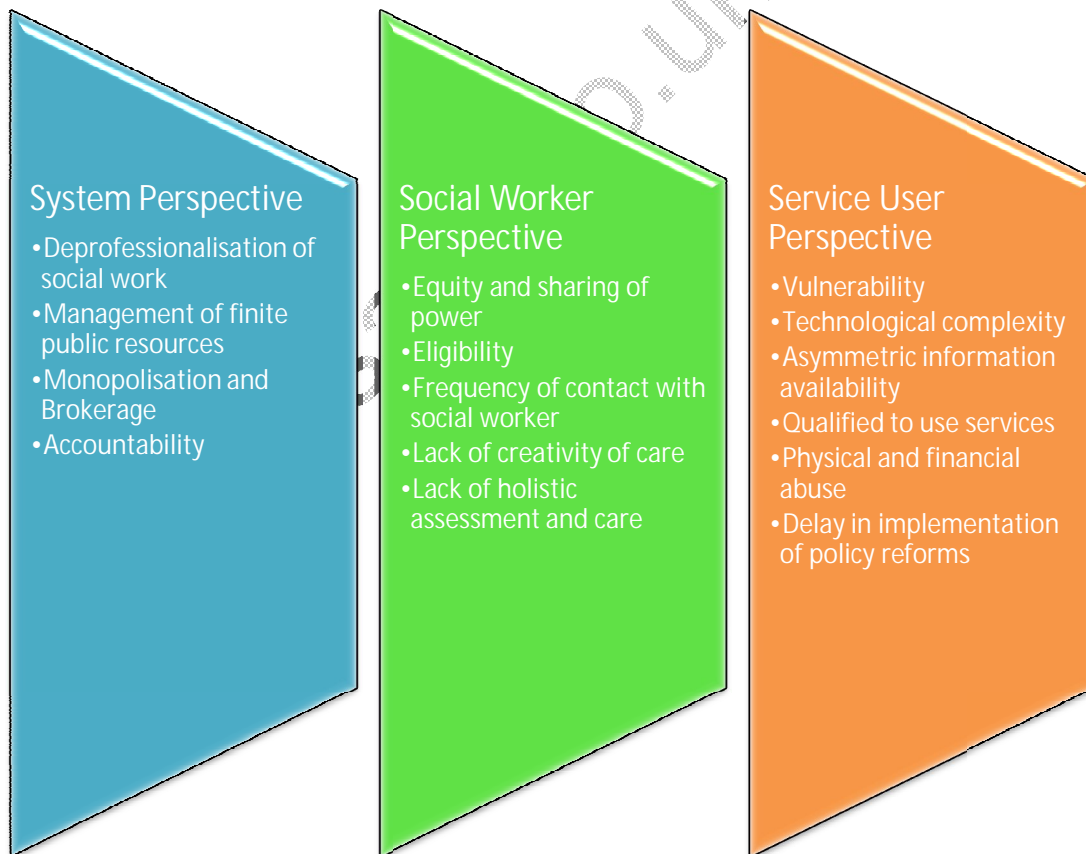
System Perspective
•Deprofessionalisation of social work
•Management of finite public resources
•Monopolisation and Brokerage
•Accountability

Social Worker Perspective
•Equity and sharing of power
•Eligibility
•Frequency of contact with social worker
•Lack of creativity of care
•Lack of holistic assessment and care

Service User Perspective
•Vulnerability
•Technological complexity
•Asymmetric information availability
•Qualified to use services
•Physical and financial abuse
•Delay in implementation of policy reforms